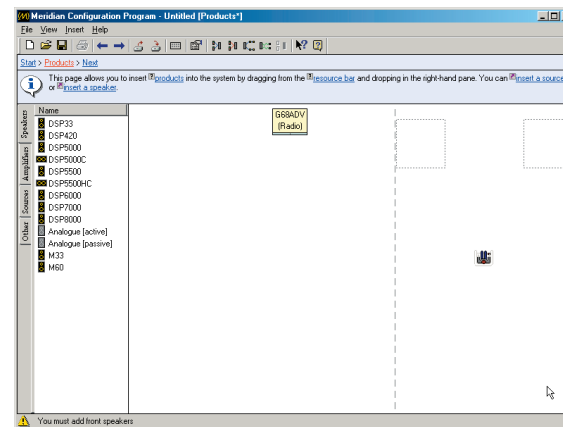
Meridian Configuration Program - Untitled [Products*]

File View Insert Help

Start > Products > Next

This page allows you to insert products into the system by dragging from the resource bar and dropping in the right-hand pane. You can insert a source or insert a speaker.

Speakers
Amplifiers
Sources
Other

Name
DSP33
DSP420
DSP5000
DSP5000C
DSP5500
DSP5500HC
DSP6000
DSP7000
DSP8000
Analogue [active]
Analogue [passive]
M33
M60

G68ADV
(Radio)

You must add front speakers